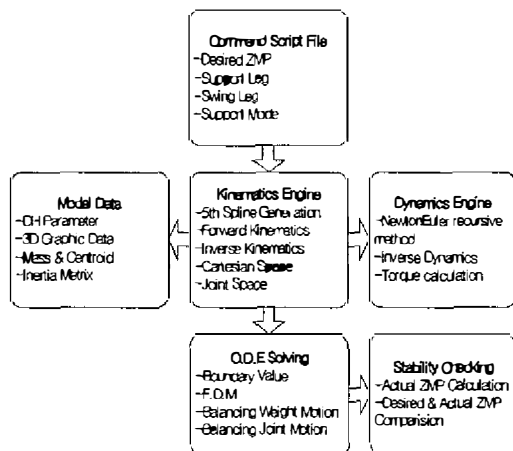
Command Script File
-Desired ZMP
-Support Leg
-Swing Leg
-Support Mode

Model Data
-DH Parameter
-3D Graphic Data
-Mass & Centroid
-Inertia Matrix

Kinematics Engine
-5th Spline Generation
-Forward Kinematics
-Inverse Kinematics
-Cartesian Space
-Joint Space

Dynamics Engine
-NewtonEuler recursive method
-Inverse Dynamics
-Torque calculation

O.D.E Solving
-Boundary Value
-F.D.M
-Balancing Weight Motion
-Balancing Joint Motion

Stability Checking
-Actual ZMP Calculation
-Desired & Actual ZMP Comparision